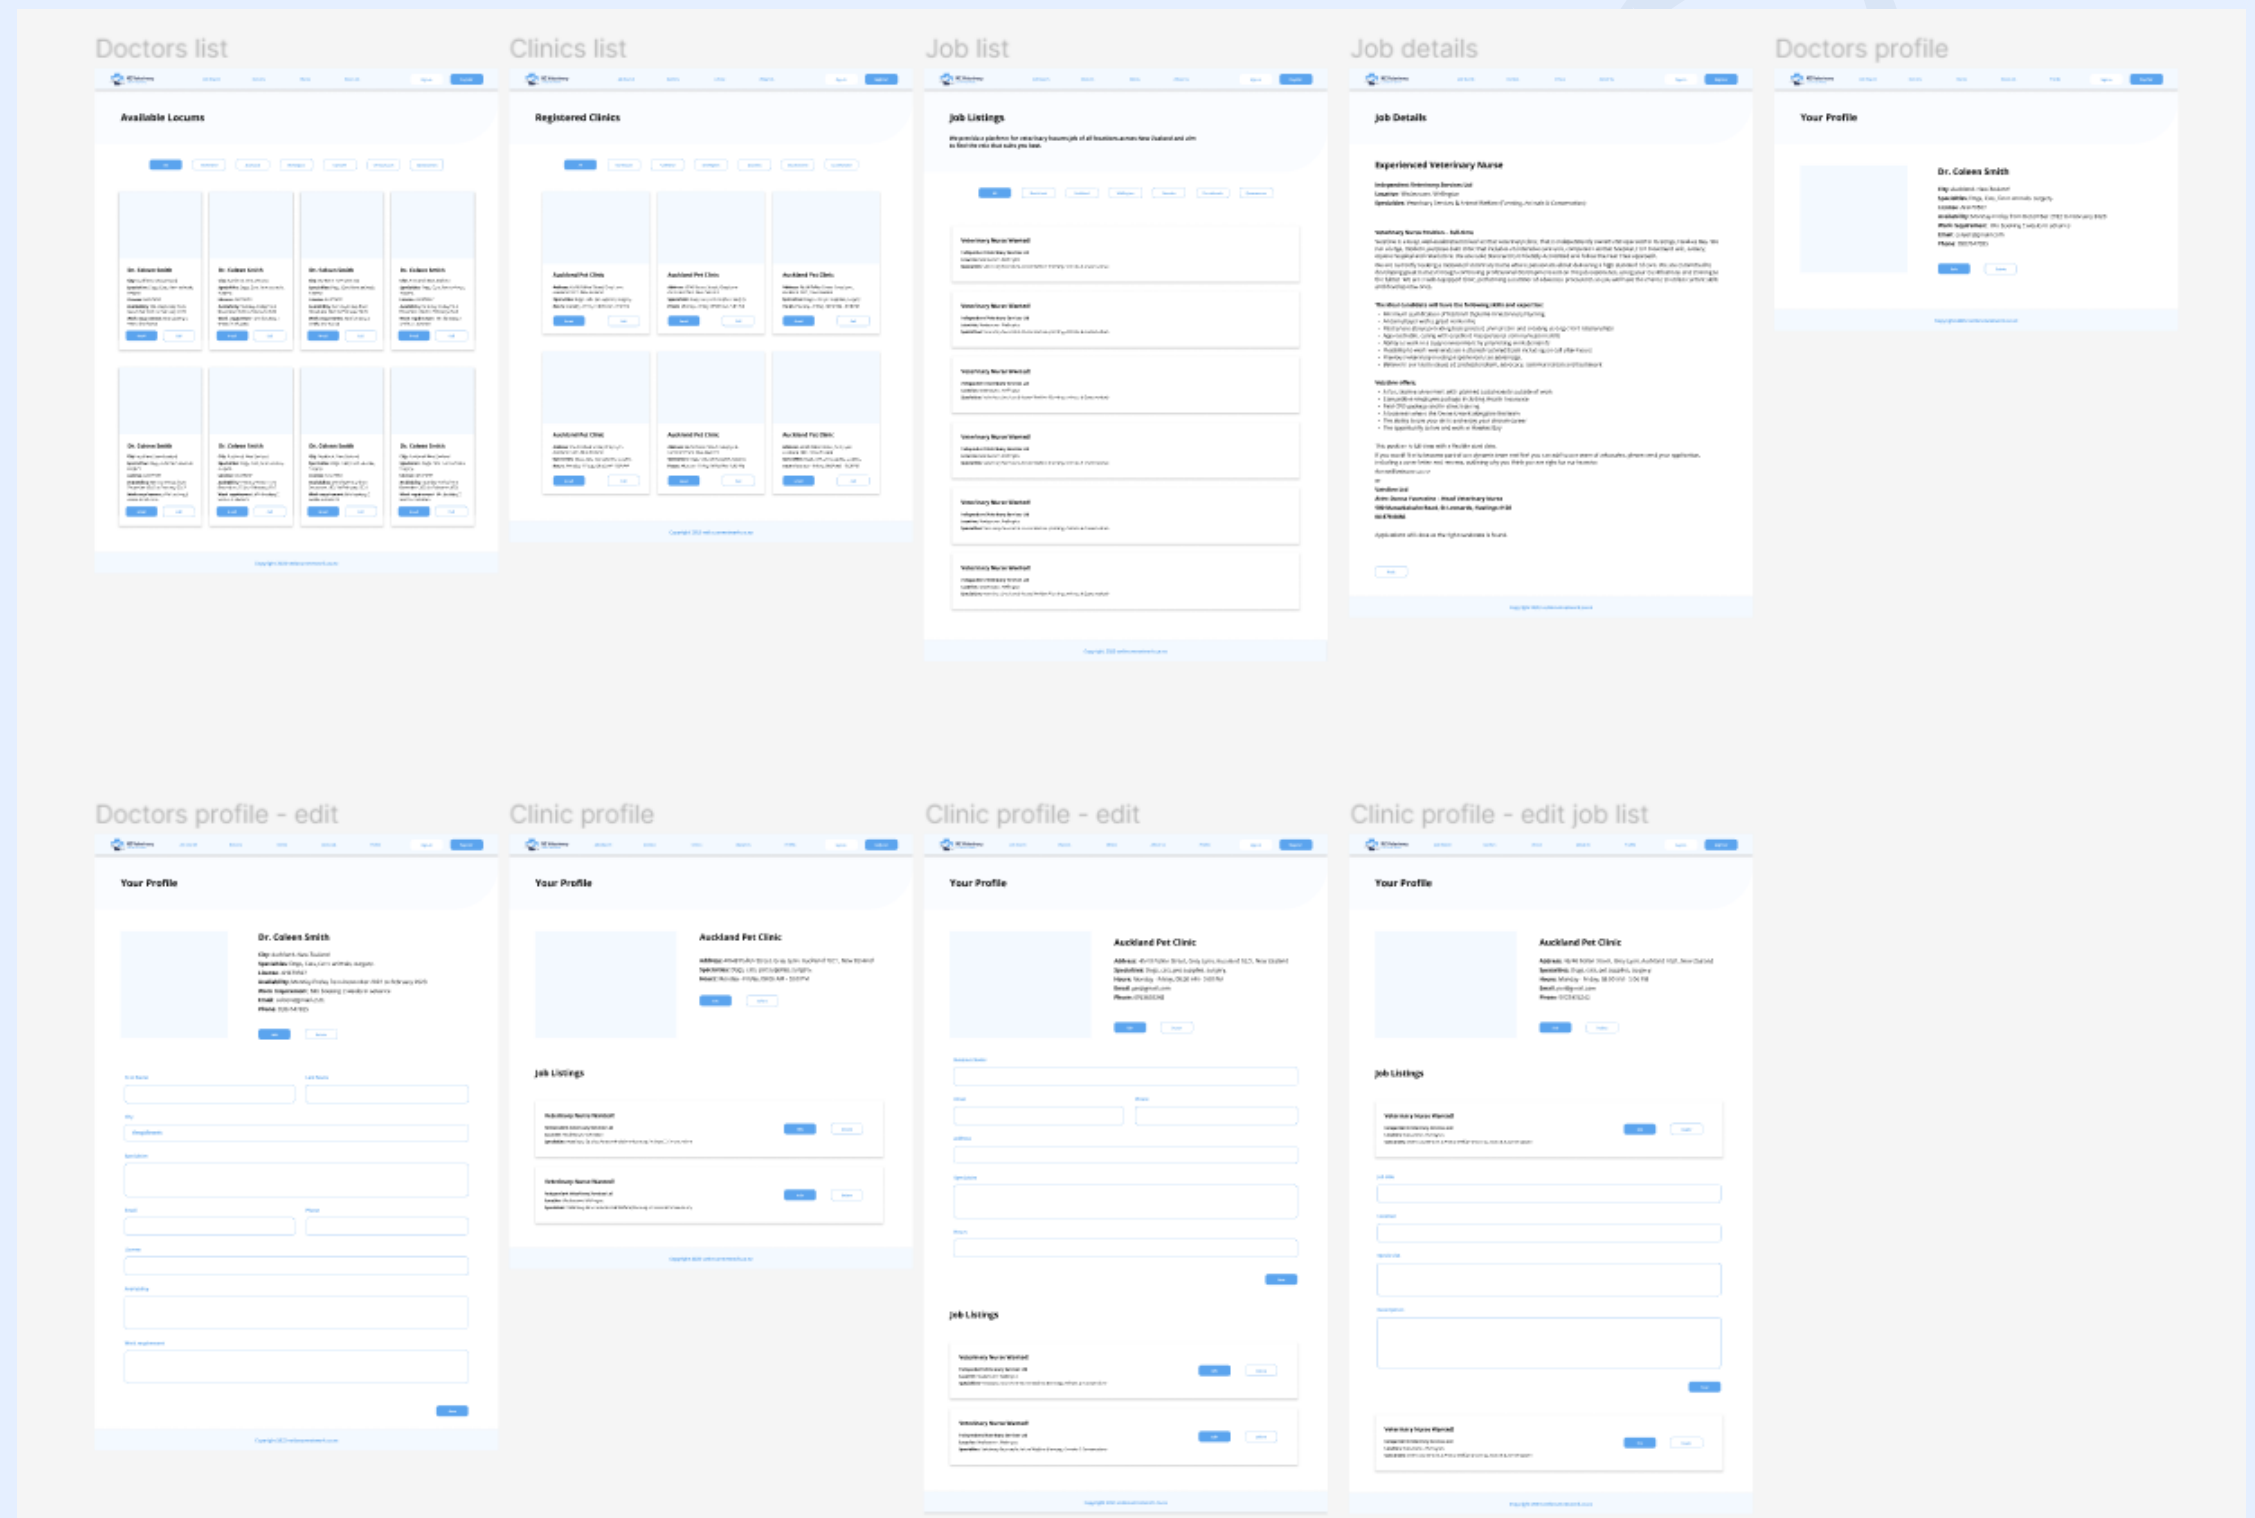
Doctors list

Available Locums

Dr. Coleen Smith

Dr. Coleen Smith

Dr. Coleen Smith

Dr. Coleen Smith

Dr. Coleen Smith

Dr. Coleen Smith

Dr. Coleen Smith

Dr. Coleen Smith

Clinics list

Registered Clinics

Auckland Pet Clinic

Auckland Pet Clinic

Auckland Pet Clinic

Auckland Pet Clinic

Auckland Pet Clinic

Auckland Pet Clinic

Job list

Job Listings

Veterinary Nurse Wanted

Veterinary Nurse Wanted

Veterinary Nurse Wanted

Veterinary Nurse Wanted

Veterinary Nurse Wanted

Veterinary Nurse Wanted

Job details

Job Details

Experienced Veterinary Nurse

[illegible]

Doctors profile

Your Profile

Dr. Coleen Smith

Doctors profile - edit

Your Profile

Dr. Coleen Smith

Clinic profile

Your Profile

Auckland Pet Clinic

Job Listings

Veterinary Nurse Wanted

Veterinary Nurse Wanted

Clinic profile - edit

Your Profile

Auckland Pet Clinic

Job Listings

Veterinary Nurse Wanted

Veterinary Nurse Wanted

Clinic profile - edit job list

Your Profile

Auckland Pet Clinic

Job Listings

Veterinary Nurse Wanted

Veterinary Nurse Wanted